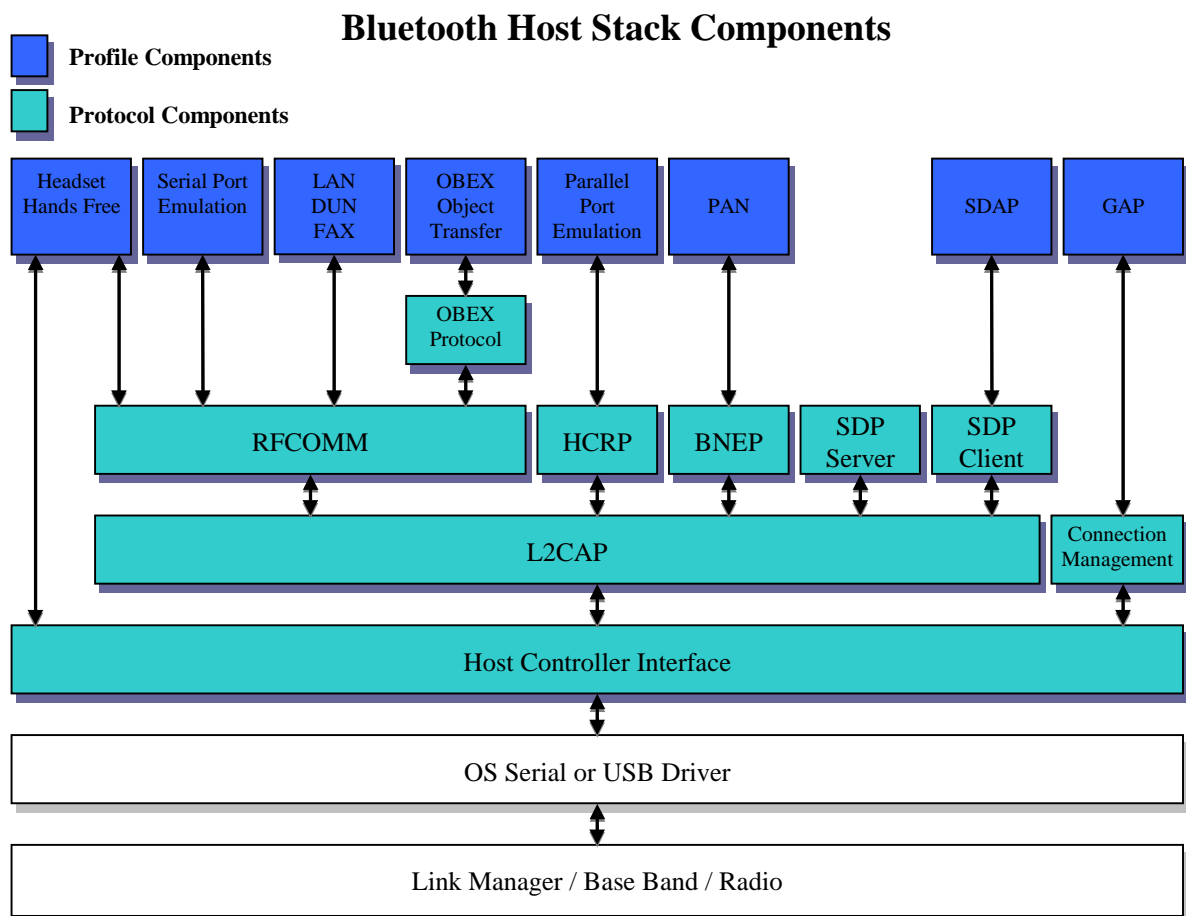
Bluetooth Host Stack Components

Profile Components

Protocol Components

Headset Hands Free

Serial Port Emulation

LAN DUN FAX

OBEX Object Transfer

Parallel Port Emulation

PAN

SDAP

GAP

OBEX Protocol

RFCOMM

HCRP

BNEP

SDP Server

SDP Client

L2CAP

Connection Management

Host Controller Interface

OS Serial or USB Driver

Link Manager / Base Band / Radio